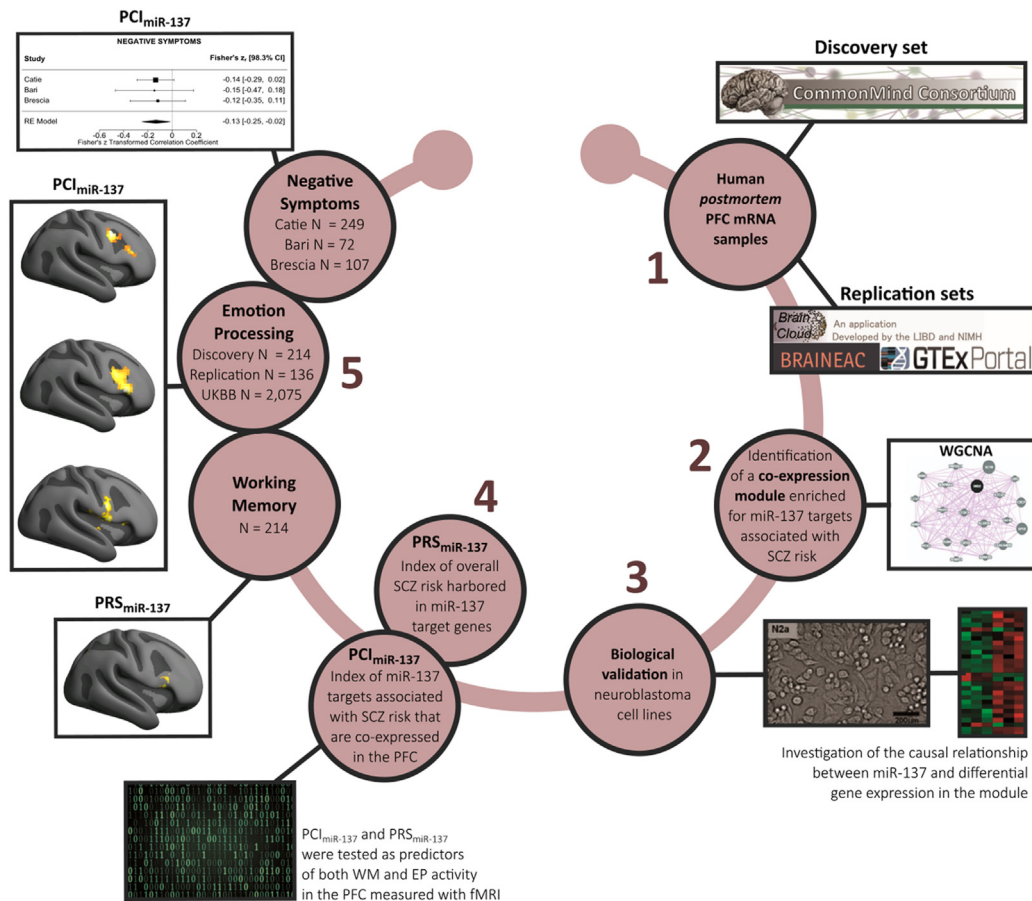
$PCI_{miR-137}$

NEGATIVE SYMPTOMS

| Study | Fisher's z, [98.3% CI] |
|---|---|
| Catie | -0.14 [-0.29, 0.02] |
| Bari | -0.15 [-0.47, 0.18] |
| Brescia | -0.12 [-0.35, 0.11] |
| RE Model | -0.13 [-0.25, -0.02] |

-0.6 -0.4 -0.2 0 0.2
Fisher's z Transformed Correlation Coefficient

$PCI_{miR-137}$

Negative Symptoms
Catie N = 249
Bari N = 72
Brescia N = 107

Emotion Processing
Discovery N = 214
Replication N = 136
UKBB N = 2,075

5

Working Memory
N = 214

4

$PRS_{miR-137}$
Index of overall SCZ risk harbored in miR-137 target genes

$PRS_{miR-137}$

$PCI_{miR-137}$
Index of miR-137 targets associated with SCZ risk that are co-expressed in the PFC

$PCI_{miR-137}$ and $PRS_{miR-137}$ were tested as predictors of both WM and EP activity in the PFC measured with fMRI

Discovery set

CommonMind Consortium

Human postmortem PFC mRNA samples

1

Replication sets

Brain Cloud An application Developed by the LIBD and NIMH

BRAINEAC GTExPortal

2

Identification of a co-expression module enriched for miR-137 targets associated with SCZ risk

WGCNA

3

Biological validation in neuroblastoma cell lines

N2a

200µm

Investigation of the causal relationship between miR-137 and differential gene expression in the module